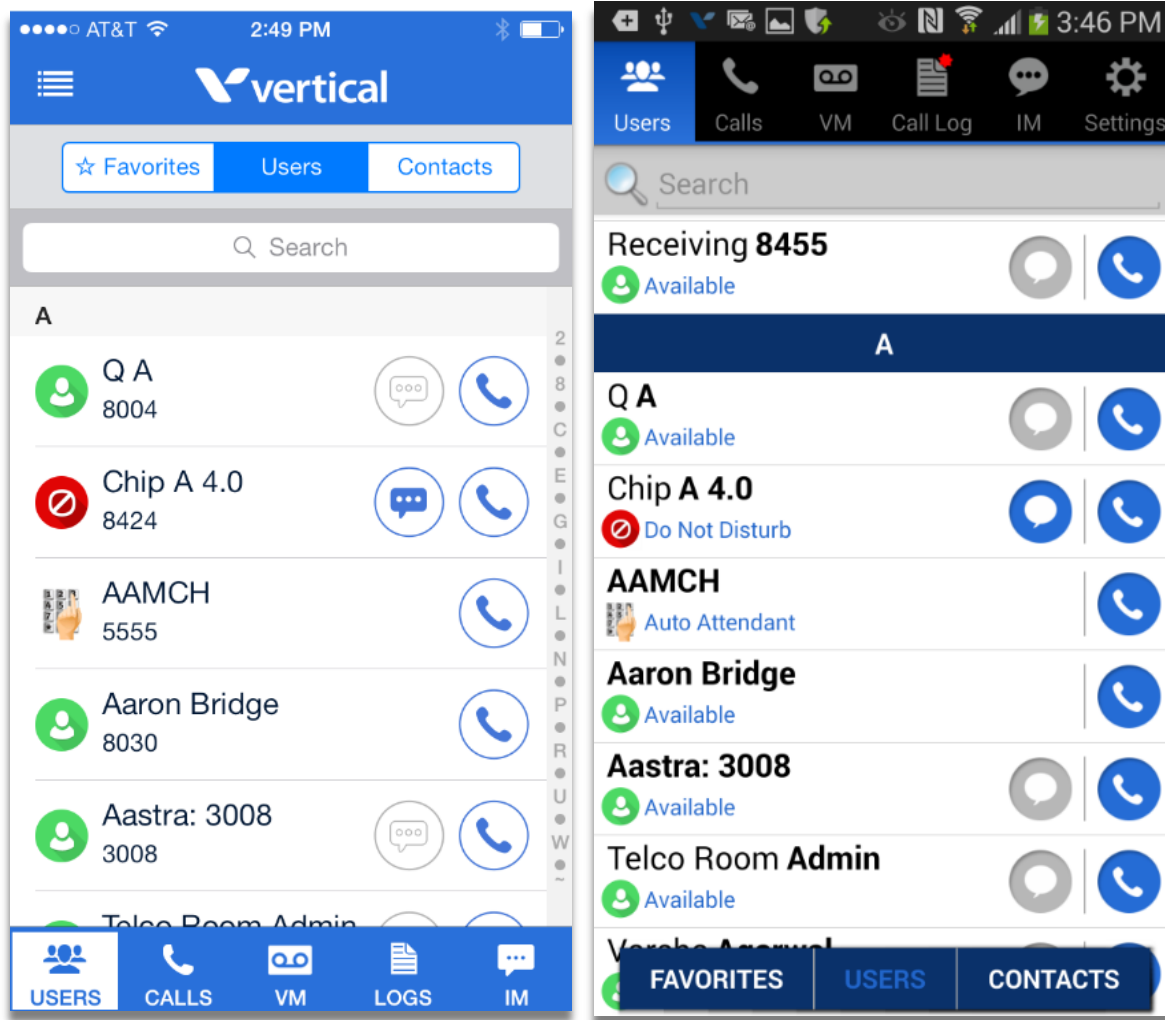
●●●●○ AT&T 2:49 PM

vertical

☆ Favorites Users Contacts

Search

A

Q A
8004

Chip A 4.0
8424

AAMCH
5555

Aaron Bridge
8030

Aastra: 3008
3008

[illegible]

2 8 C E G I L N P R U W ~

USERS CALLS VM LOGS IM

3:46 PM

Users Calls VM Call Log IM Settings

Search

Receiving 8455
Available

A

Q A
Available

Chip A 4.0
Do Not Disturb

AAMCH
Auto Attendant

Aaron Bridge
Available

Aastra: 3008
Available

Telco Room Admin
Available

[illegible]

FAVORITES USERS CONTACTS